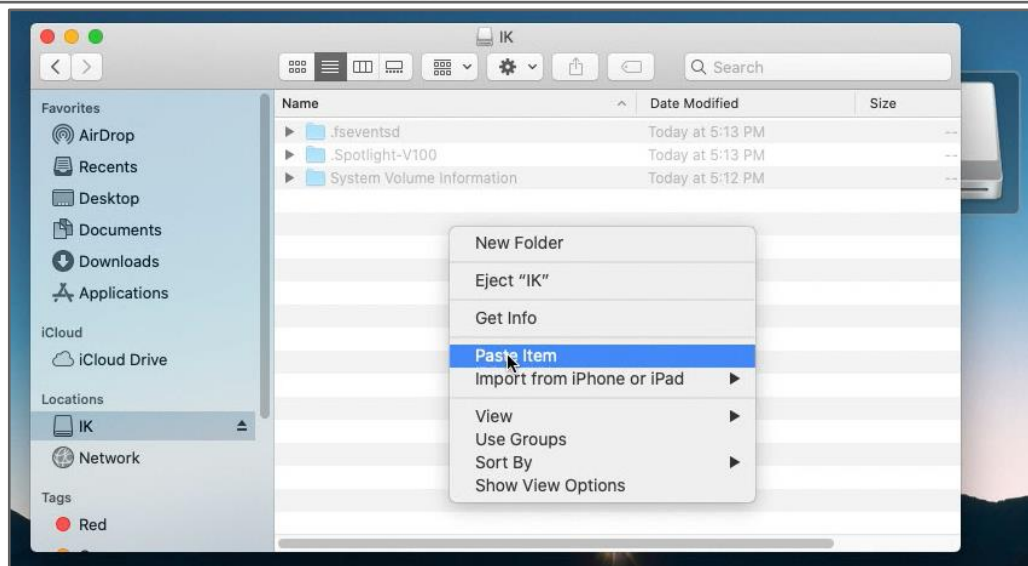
IK

Search

Favorites
AirDrop
Recents
Desktop
Documents
Downloads
Applications

iCloud
iCloud Drive

Locations
IK
Network

Tags
Red

| Name | Date Modified | Size |
|---|---|---|
| .fseventsd | Today at 5:13 PM | -- |
| .Spotlight-V100 | Today at 5:13 PM | -- |
| System Volume Information | Today at 5:12 PM | -- |

New Folder
Eject "IK"
Get Info
Paste Item
Import from iPhone or iPad
View
Use Groups
Sort By
Show View Options